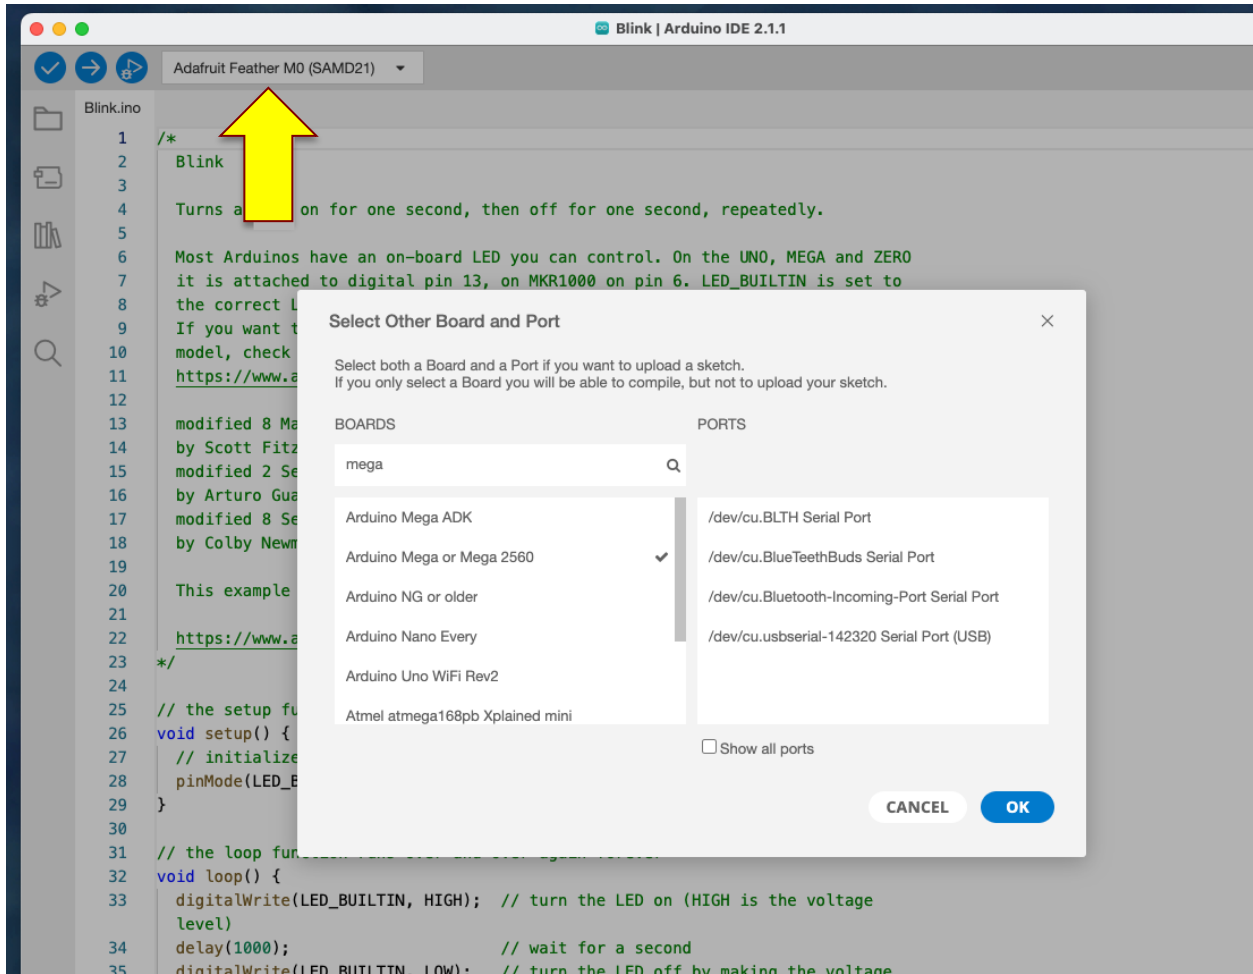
Blink | Arduino IDE 2.1.1

Adafruit Feather M0 (SAMD21)

Blink.ino

1 /*
2 Blink
3
4 Turns a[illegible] on for one second, then off for one second, repeatedly.
5
6 Most Arduinos have an on-board LED you can control. On the UNO, MEGA and ZERO
7 it is attached to digital pin 13, on MKR1000 on pin 6. LED_BUILTIN is set to
8 the correct L
9 If you want t
10 model, check
11 https://www.a
12
13 modified 8 Ma
14 by Scott Fitz
15 modified 2 Se
16 by Arturo Gua
17 modified 8 Se
18 by Colby Newm
19
20 This example
21
22 https://www.a
23 */
24
25 // the setup fu
26 void setup() {
27 // initialize
28 pinMode(LED_E
29 }
30
31 // the loop fun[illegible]
32 void loop() {
33 digitalWrite(LED_BUILTIN, HIGH); // turn the LED on (HIGH is the voltage level)
34 delay(1000); // wait for a second
35 digitalWrite(LED_BUILTIN, LOW); // turn the LED off by making the voltage

Select Other Board and Port

Select both a Board and a Port if you want to upload a sketch.
If you only select a Board you will be able to compile, but not to upload your sketch.

BOARDS

mega

Arduino Mega ADK
Arduino Mega or Mega 2560
Arduino NG or older
Arduino Nano Every
Arduino Uno WiFi Rev2
Atmel atmega168pb Xplained mini

PORTS

/dev/cu.BLTH Serial Port
/dev/cu.BlueTeethBuds Serial Port
/dev/cu.Bluetooth-Incoming-Port Serial Port
/dev/cu.usbserial-142320 Serial Port (USB)

Show all ports

CANCEL
OK